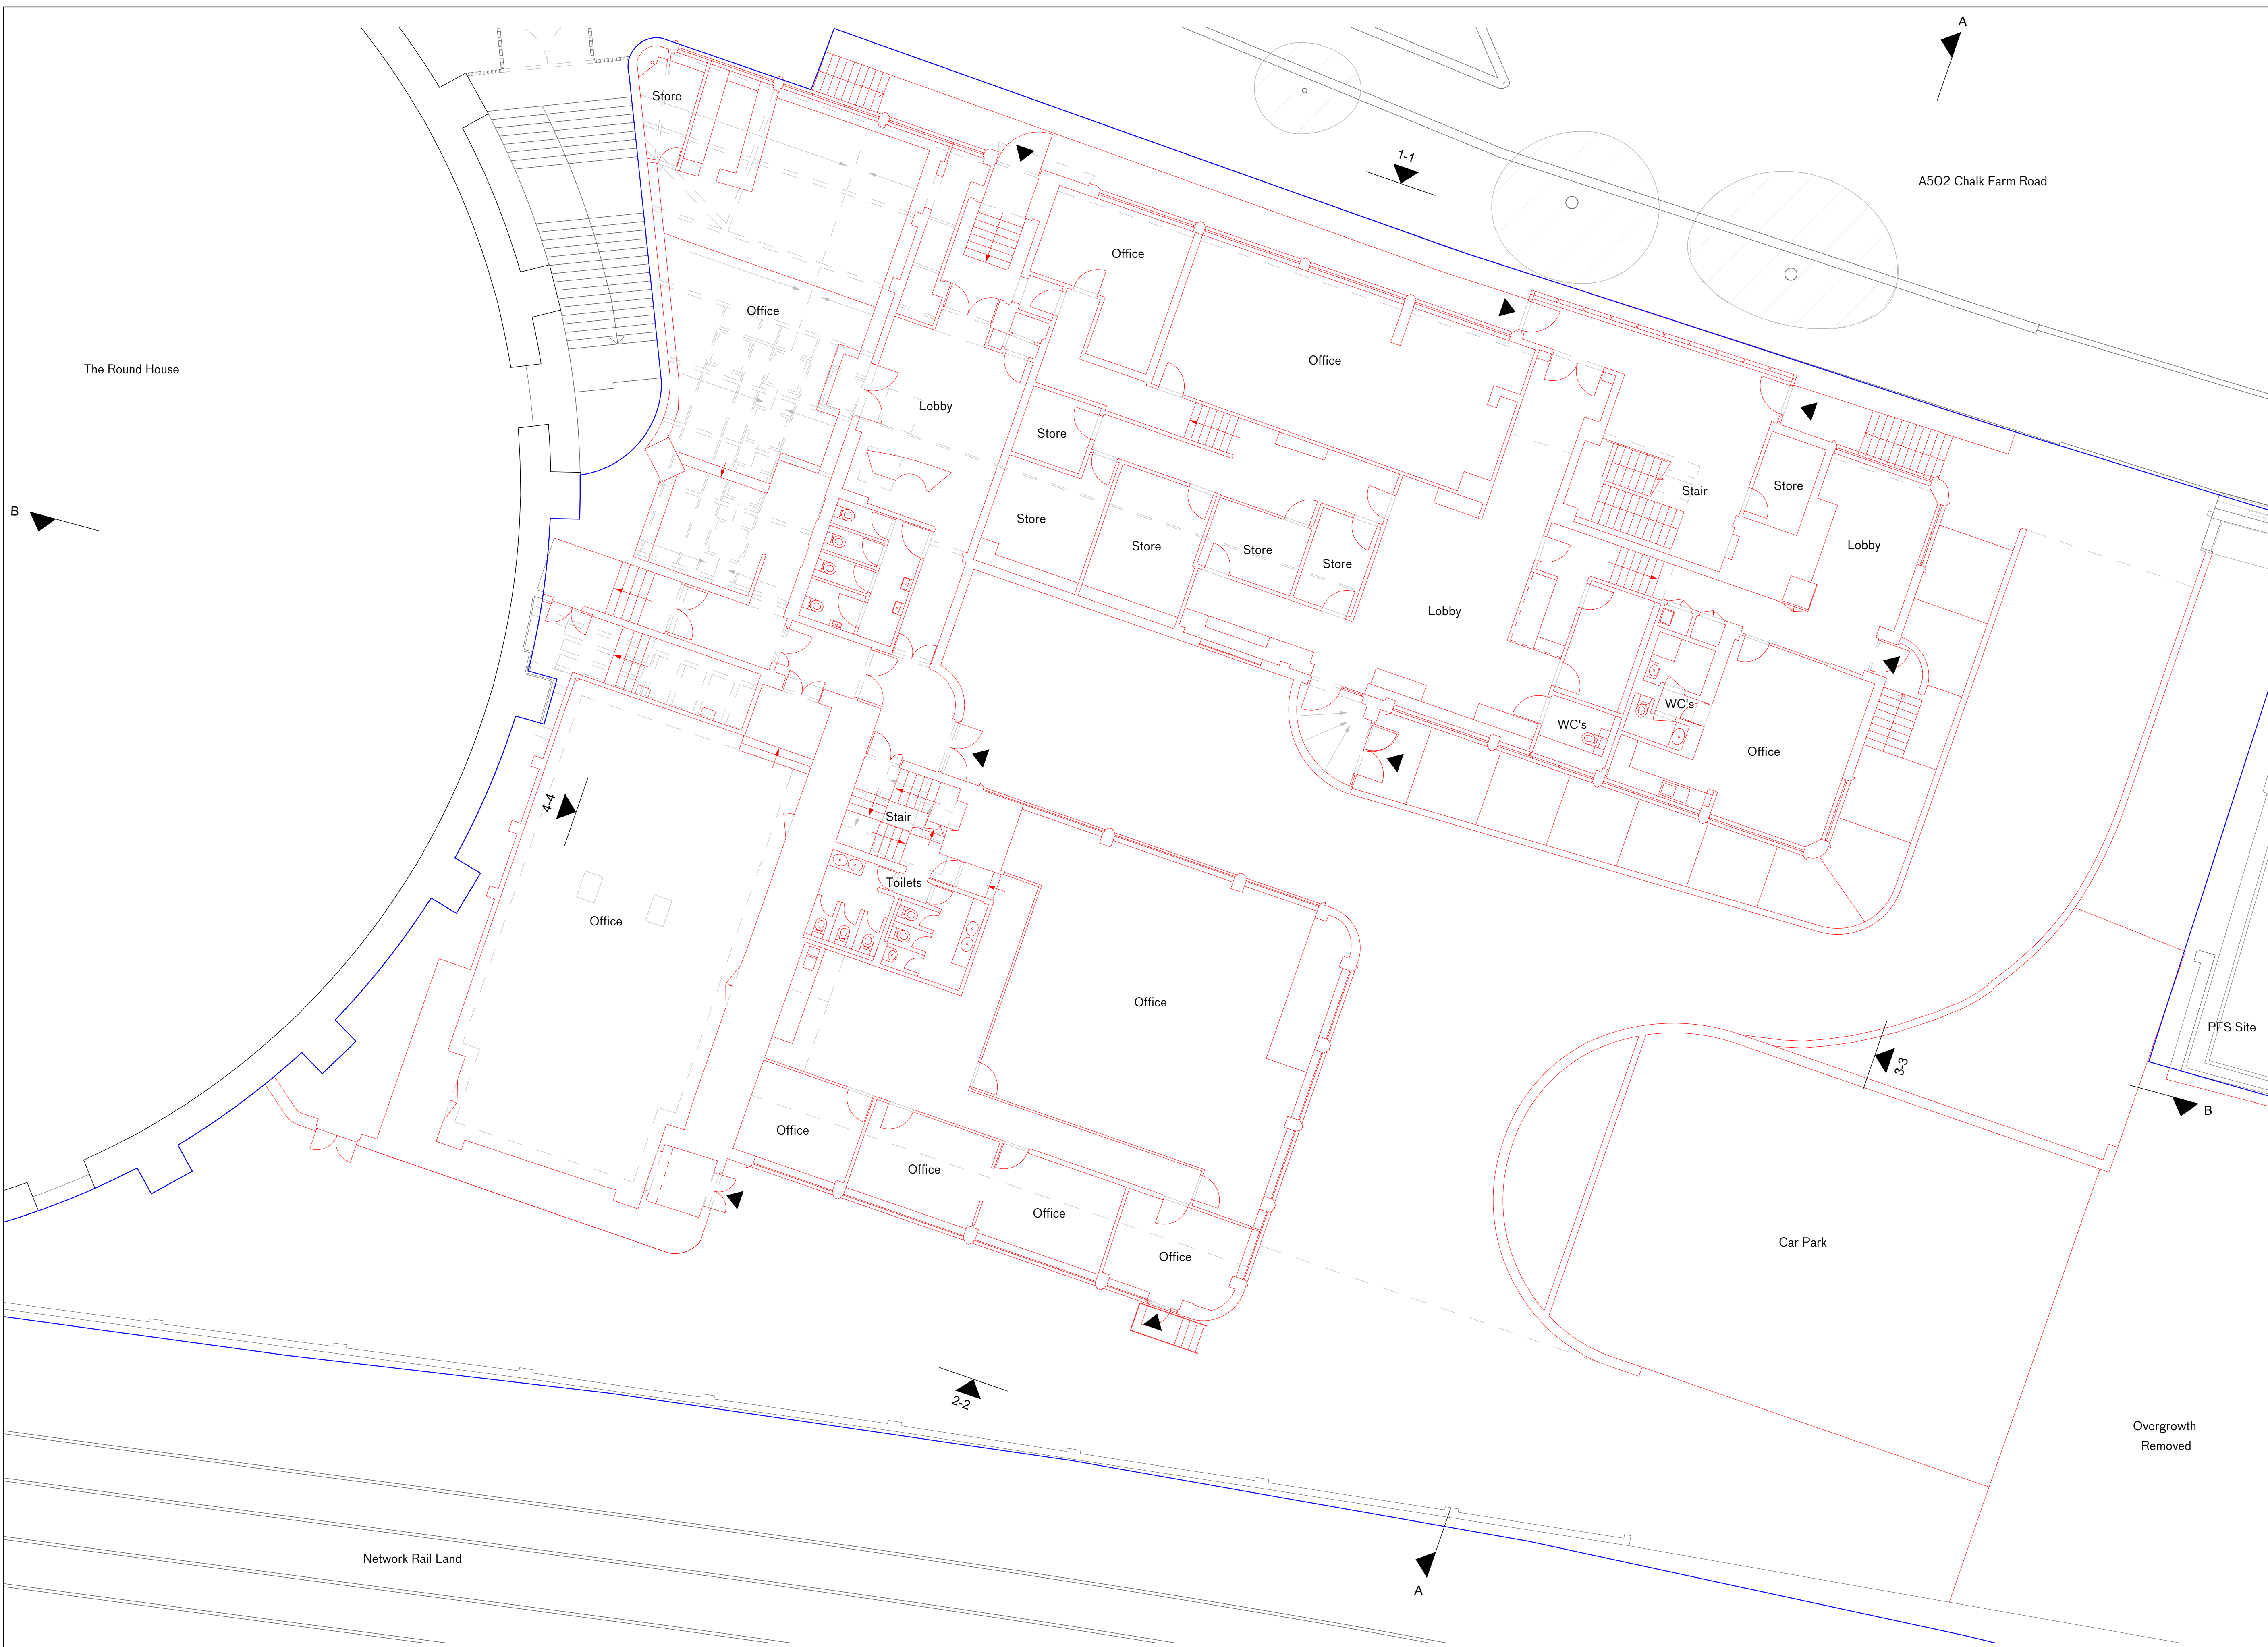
A

A502 Chalk Farm Road

1-1

Store

Office

Office

Office

The Round House

Lobby

Store

Stair

Store

Store

Store

Store

Store

Lobby

B

Lobby

WC's

WC's

Office

4-4

Stair

Toilets

Office

Office

PFS Site

3-3

B

Office

Office

Office

Office

Car Park

2-2

Overgrowth Removed

Network Rail Land

A